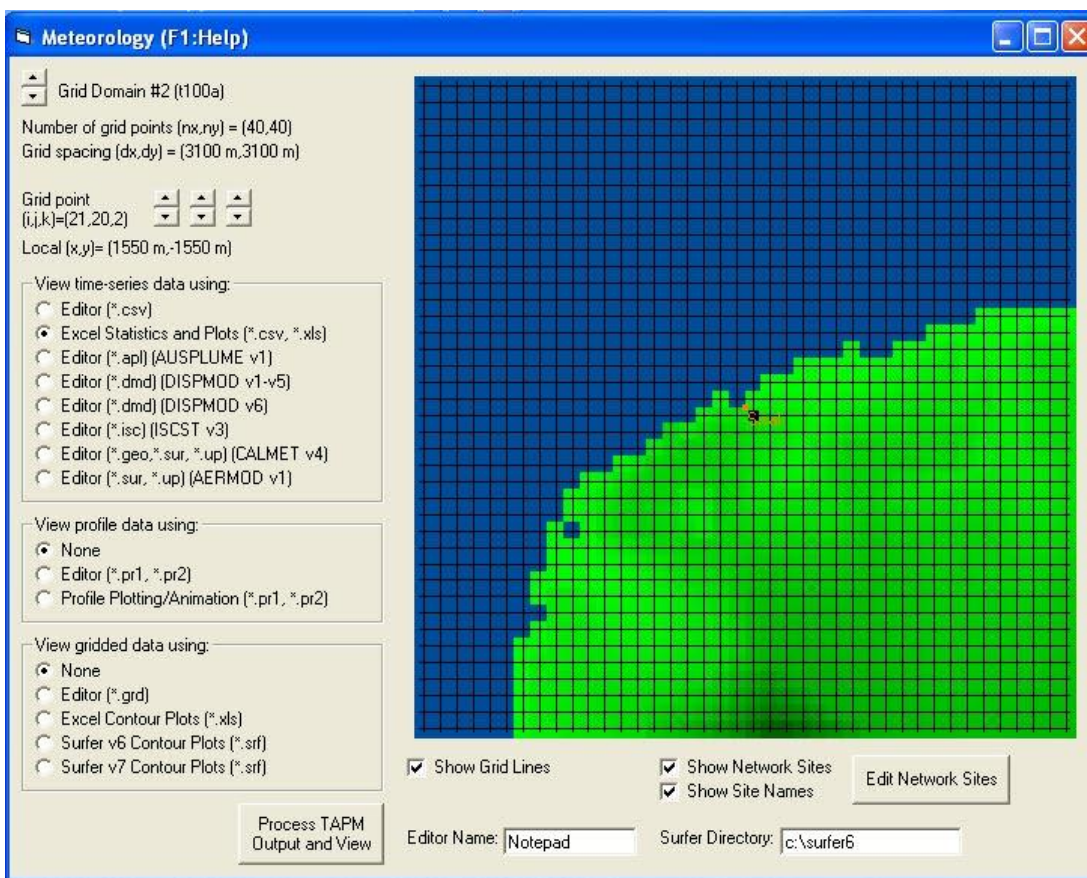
Meteorology (F1:Help)

Grid Domain #2 (t100a)

Number of grid points (nx,ny) = (40,40)
Grid spacing (dx,dy) = (3100 m,3100 m)

Grid point
(i,j,k)=(21,20,2)

Local (x,y)= (1550 m,-1550 m)

View time-series data using:
Editor (*.csv)
Excel Statistics and Plots (*.csv, *.xls)
Editor (*.apl) (AUSPLUME v1)
Editor (*.dmd) (DISPMOD v1-v5)
Editor (*.dmd) (DISPMOD v6)
Editor (*.isc) (ISCST v3)
Editor (*.geo,*.sur, *.up) (CALMET v4)
Editor (*.sur, *.up) (AERMOD v1)

View profile data using:
None
Editor (*.pr1, *.pr2)
Profile Plotting/Animation (*.pr1, *.pr2)

View gridded data using:
None
Editor (*.grd)
Excel Contour Plots (*.xls)
Surfer v6 Contour Plots (*.srf)
Surfer v7 Contour Plots (*.srf)

Process TAPM Output and View

Show Grid Lines

Show Network Sites
Show Site Names

Edit Network Sites

Editor Name: Notepad

Surfer Directory: c:\surfer6